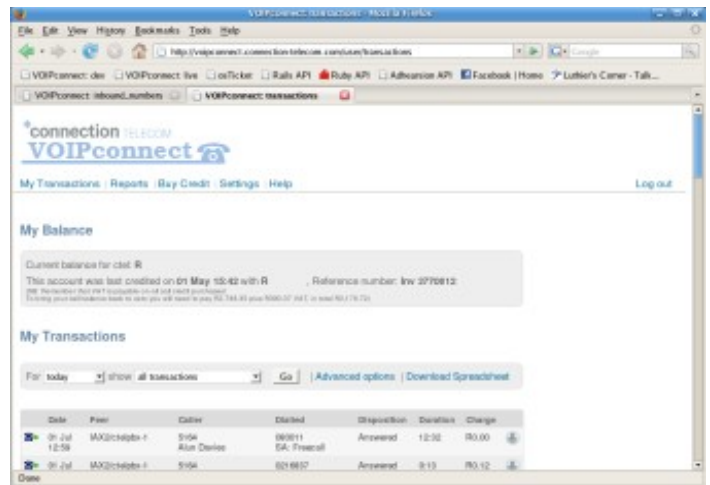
VOIPconnect: transactions - Mozilla Firefox

File Edit View History Bookmarks Tools Help

http://voipconnect.connection-telecom.com/user/transactions

Google

VOIPconnect: dev VOIPconnect: live osTicket Rails API Ruby API Adhearsion API Facebook | Home Luthier's Corner - Talk...

VOIPconnect: inbound_numbers VOIPconnect: transactions

connection TELECOM
VOIPconnect

My Transactions | Reports | Buy Credit | Settings | Help

Log out

My Balance

Current balance for clst: R

This account was last credited on 01 May 15:42 with R , Reference number: Inv 2770812
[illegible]
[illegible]

My Transactions

For today show all transactions Go | Advanced options | Download Spreadsheet

| Date | Peer | Caller | Dialled | Disposition | Duration | Charge |
|---|---|---|---|---|---|---|
| 01 Jul 12:59 | IAX2/clstpbx-1 | 5164 Alun Davies | 080011 EA: Freecall | Answered | 12:32 | R0.00 |
| 01 Jul | IAX2/clstpbx-1 | 5164 | 0216837 | Answered | 0:13 | R0.12 |

Done